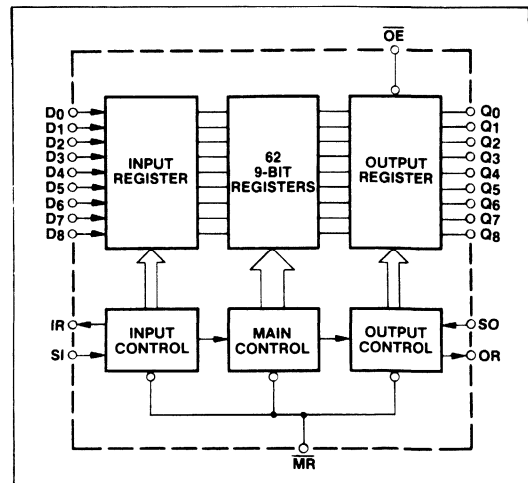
$\overline{OE}$

D0
D1
D2
D3
D4
D5
D6
D7
D8

INPUT REGISTER

62 9-BIT REGISTERS

OUTPUT REGISTER

Q0
Q1
Q2
Q3
Q4
Q5
Q6
Q7
Q8

IR
SI

INPUT CONTROL

MAIN CONTROL

OUTPUT CONTROL

SO
OR

$\overline{MR}$